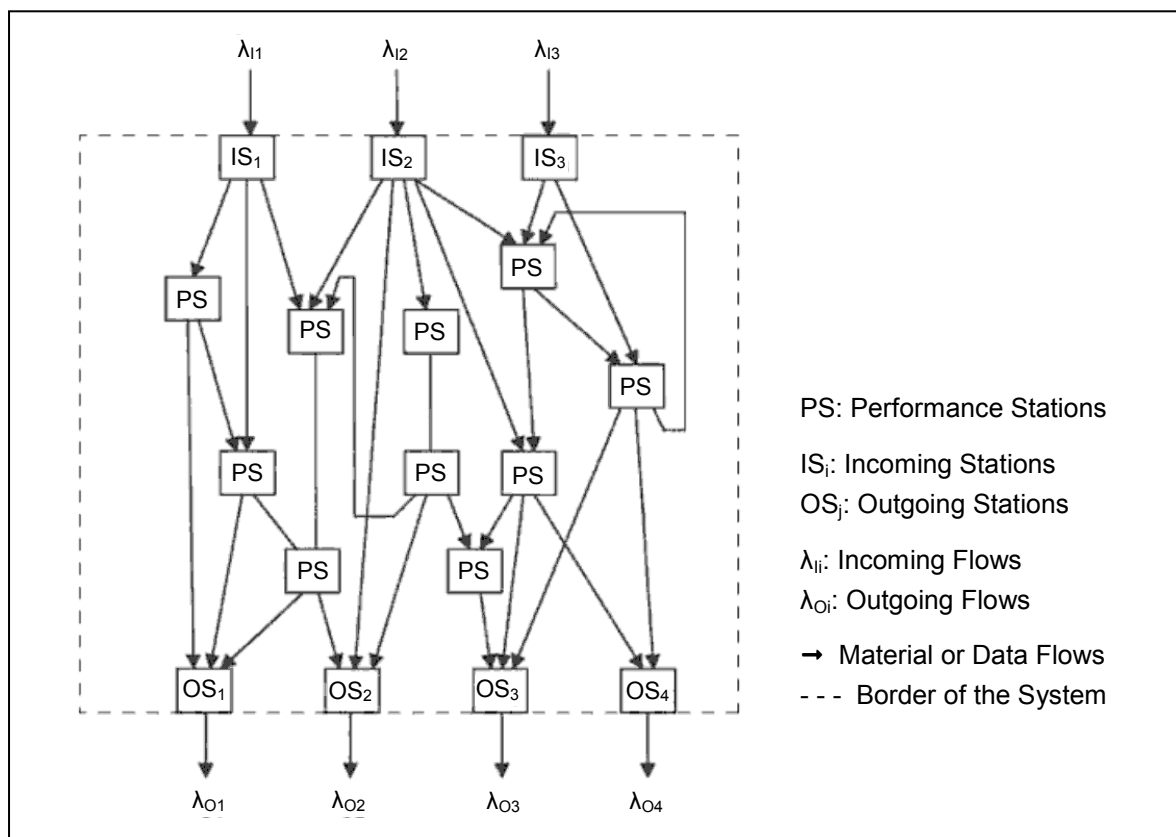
$\lambda_{I1}$ $\lambda_{I2}$ $\lambda_{I3}$

$IS_1$ $IS_2$ $IS_3$

PS PS PS PS PS PS PS PS PS PS PS

$OS_1$ $OS_2$ $OS_3$ $OS_4$

$\lambda_{O1}$ $\lambda_{O2}$ $\lambda_{O3}$ $\lambda_{O4}$

PS: Performance Stations

$IS_i$: Incoming Stations
$OS_j$: Outgoing Stations

$\lambda_{Ii}$: Incoming Flows
$\lambda_{Oi}$: Outgoing Flows

→ Material or Data Flows
- - - Border of the System